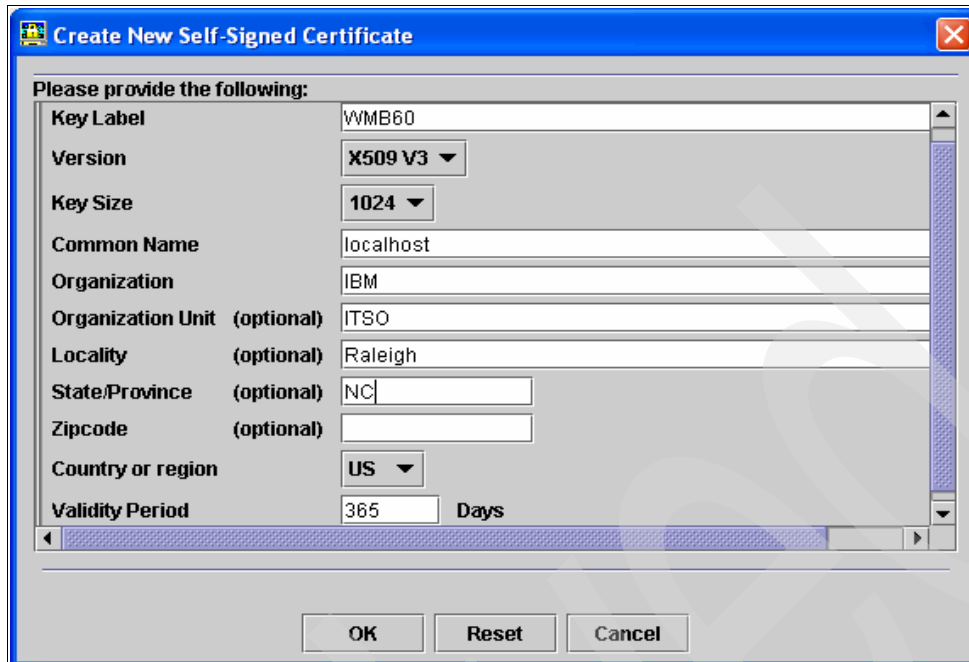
Create New Self-Signed Certificate

Please provide the following:

Key Label WMB60
Version X509 V3
Key Size 1024
Common Name localhost
Organization IBM
Organization Unit (optional) ITSO
Locality (optional) Raleigh
State/Province (optional) NC
Zipcode (optional)
Country or region US
Validity Period 365 Days

OK Reset Cancel